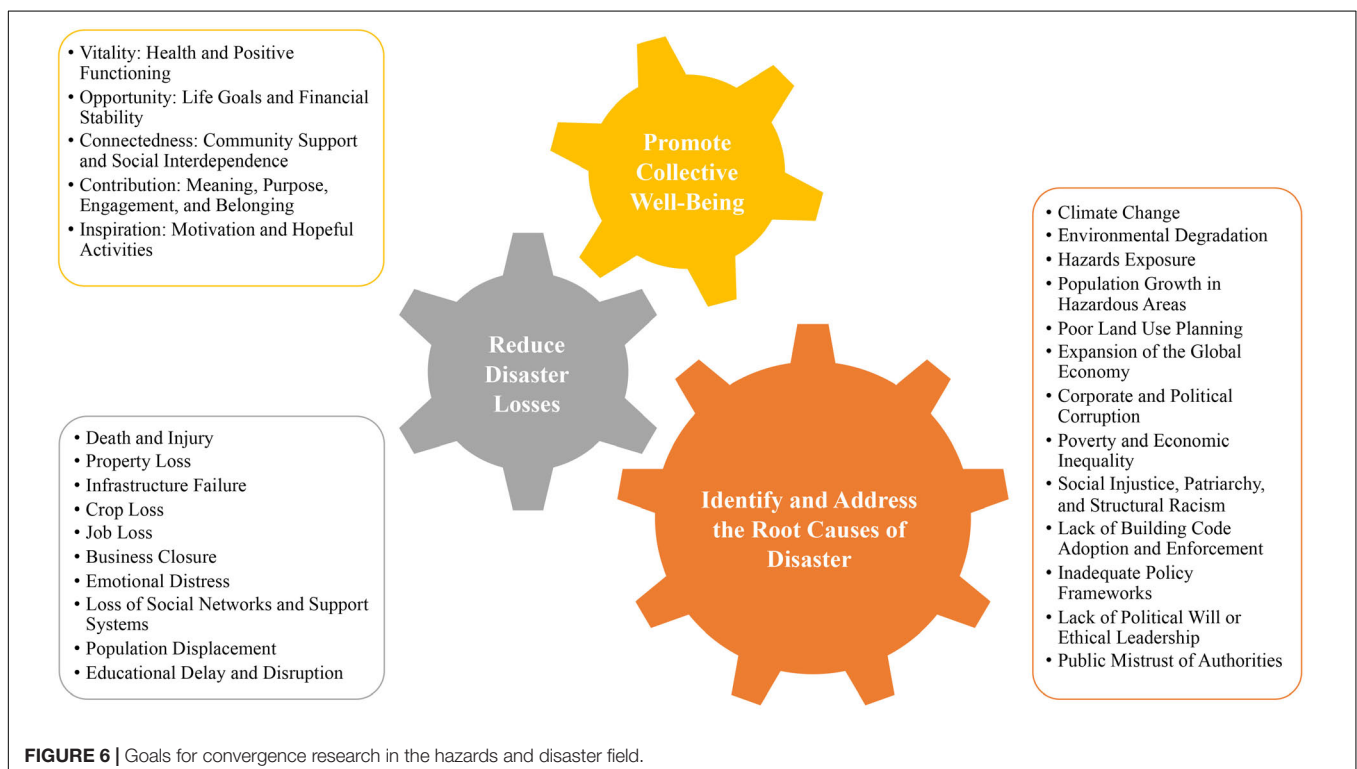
• Vitality: Health and Positive Functioning
• Opportunity: Life Goals and Financial Stability
• Connectedness: Community Support and Social Interdependence
• Contribution: Meaning, Purpose, Engagement, and Belonging
• Inspiration: Motivation and Hopeful Activities

Promote Collective Well-Being

Reduce Disaster Losses

• Death and Injury
• Property Loss
• Infrastructure Failure
• Crop Loss
• Job Loss
• Business Closure
• Emotional Distress
• Loss of Social Networks and Support Systems
• Population Displacement
• Educational Delay and Disruption

Identify and Address the Root Causes of Disaster

• Climate Change
• Environmental Degradation
• Hazards Exposure
• Population Growth in Hazardous Areas
• Poor Land Use Planning
• Expansion of the Global Economy
• Corporate and Political Corruption
• Poverty and Economic Inequality
• Social Injustice, Patriarchy, and Structural Racism
• Lack of Building Code Adoption and Enforcement
• Inadequate Policy Frameworks
• Lack of Political Will or Ethical Leadership
• Public Mistrust of Authorities

FIGURE 6 | Goals for convergence research in the hazards and disaster field.